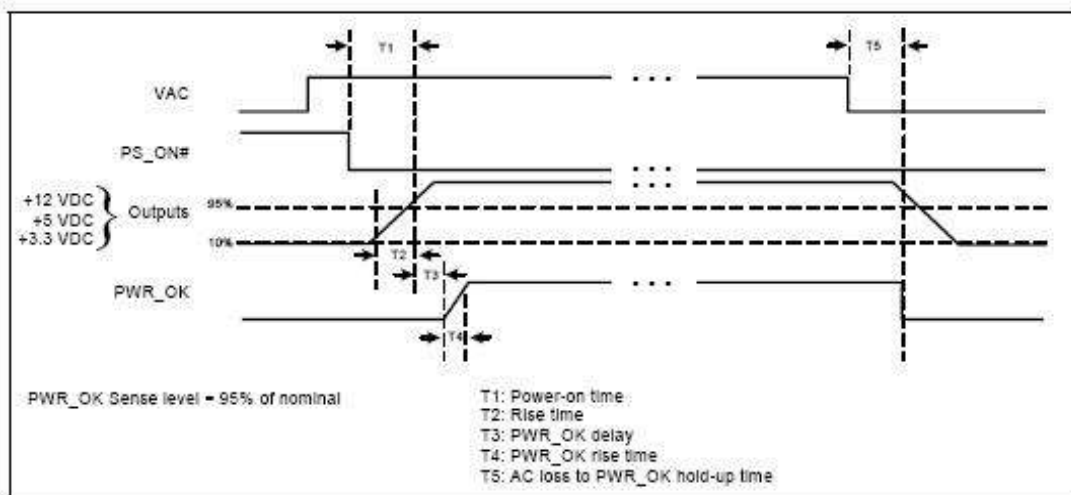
T1

T5

VAC

PS_ON#

+12 VDC
+5 VDC
+3.3 VDC

Outputs

95%

10%

T2

T3

PWR_OK

T4

PWR_OK Sense level = 95% of nominal

T1: Power-on time
T2: Rise time
T3: PWR_OK delay
T4: PWR_OK rise time
T5: AC loss to PWR_OK hold-up time